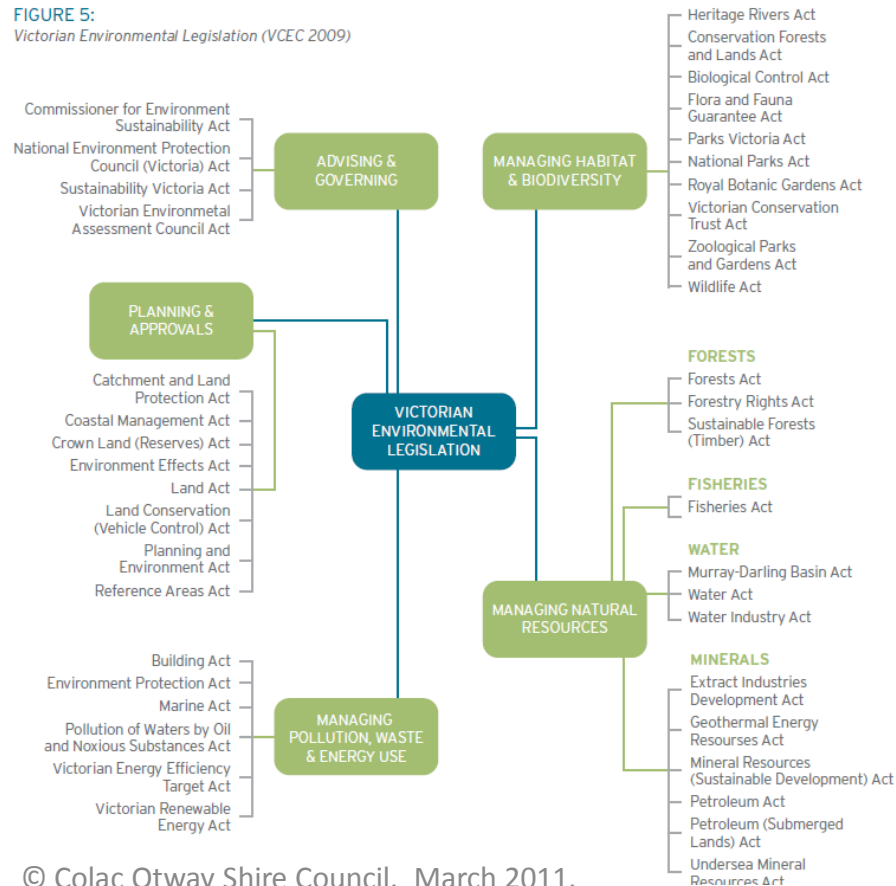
FIGURE 5:
Victorian Environmental Legislation (VCEC 2009)

Commissioner for Environment Sustainability Act
National Environment Protection Council (Victoria) Act
Sustainability Victoria Act
Victorian Environmetal Assessment Council Act

ADVISING & GOVERNING

MANAGING HABITAT & BIODIVERSITY

Heritage Rivers Act
Conservation Forests and Lands Act
Biological Control Act
Flora and Fauna Guarantee Act
Parks Victoria Act
National Parks Act
Royal Botanic Gardens Act
Victorian Conservation Trust Act
Zoological Parks and Gardens Act
Wildlife Act

PLANNING & APPROVALS

Catchment and Land Protection Act
Coastal Management Act
Crown Land (Reserves) Act
Environment Effects Act
Land Act
Land Conservation (Vehicle Control) Act
Planning and Environment Act
Reference Areas Act

VICTORIAN ENVIRONMENTAL LEGISLATION

FORESTS
Forests Act
Forestry Rights Act
Sustainable Forests (Timber) Act

FISHERIES
Fisheries Act

WATER
Murray-Darling Basin Act
Water Act
Water Industry Act

MANAGING NATURAL RESOURCES

MINERALS
Extract Industries Development Act
Geothermal Energy Resourses Act
Mineral Resources (Sustainable Development) Act
Petroleum Act
Petroleum (Submerged Lands) Act
Undersea Mineral Resources Act

Building Act
Environment Protection Act
Marine Act
Pollution of Waters by Oil and Noxious Substances Act
Victorian Energy Efficiency Target Act
Victorian Renewable Energy Act

MANAGING POLLUTION, WASTE & ENERGY USE

© Colac Otway Shire Council, March 2011.